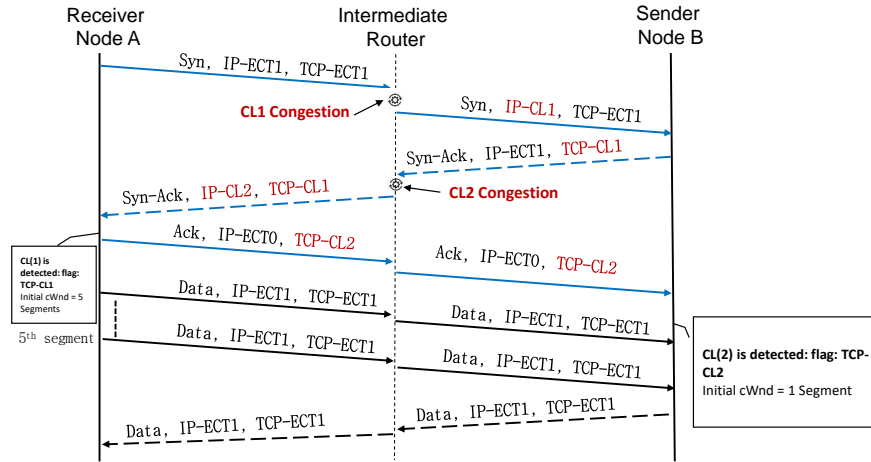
Receiver Node A

Intermediate Router

Sender Node B

Syn, IP-ECT1, TCP-ECT1

CL1 Congestion

Syn, IP-CL1, TCP-ECT1

Syn-Ack, IP-ECT1, TCP-CL1

CL2 Congestion

Syn-Ack, IP-CL2, TCP-CL1

CL(1) is detected: flag: TCP-CL1
Initial cWnd = 5 Segments

Ack, IP-ECT0, TCP-CL2

Ack, IP-ECT0, TCP-CL2

Data, IP-ECT1, TCP-ECT1

Data, IP-ECT1, TCP-ECT1

5$^{th}$ segment

Data, IP-ECT1, TCP-ECT1

Data, IP-ECT1, TCP-ECT1

CL(2) is detected: flag: TCP-CL2
Initial cWnd = 1 Segment

Data, IP-ECT1, TCP-ECT1

Data, IP-ECT1, TCP-ECT1